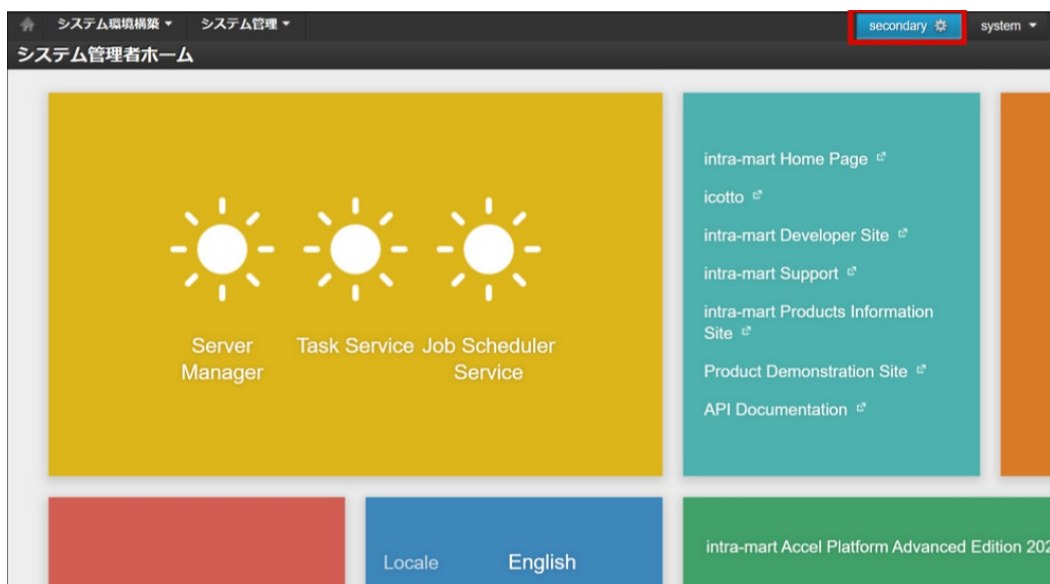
システム環境構築 ▾ システム管理 ▾

secondary

system ▾

システム管理者ホーム

Server Manager

Task Service

Job Scheduler Service

intra-mart Home Page

icotto

intra-mart Developer Site

intra-mart Support

intra-mart Products Information Site

Product Demonstration Site

API Documentation

Locale English

intra-mart Accel Platform Advanced Edition 202